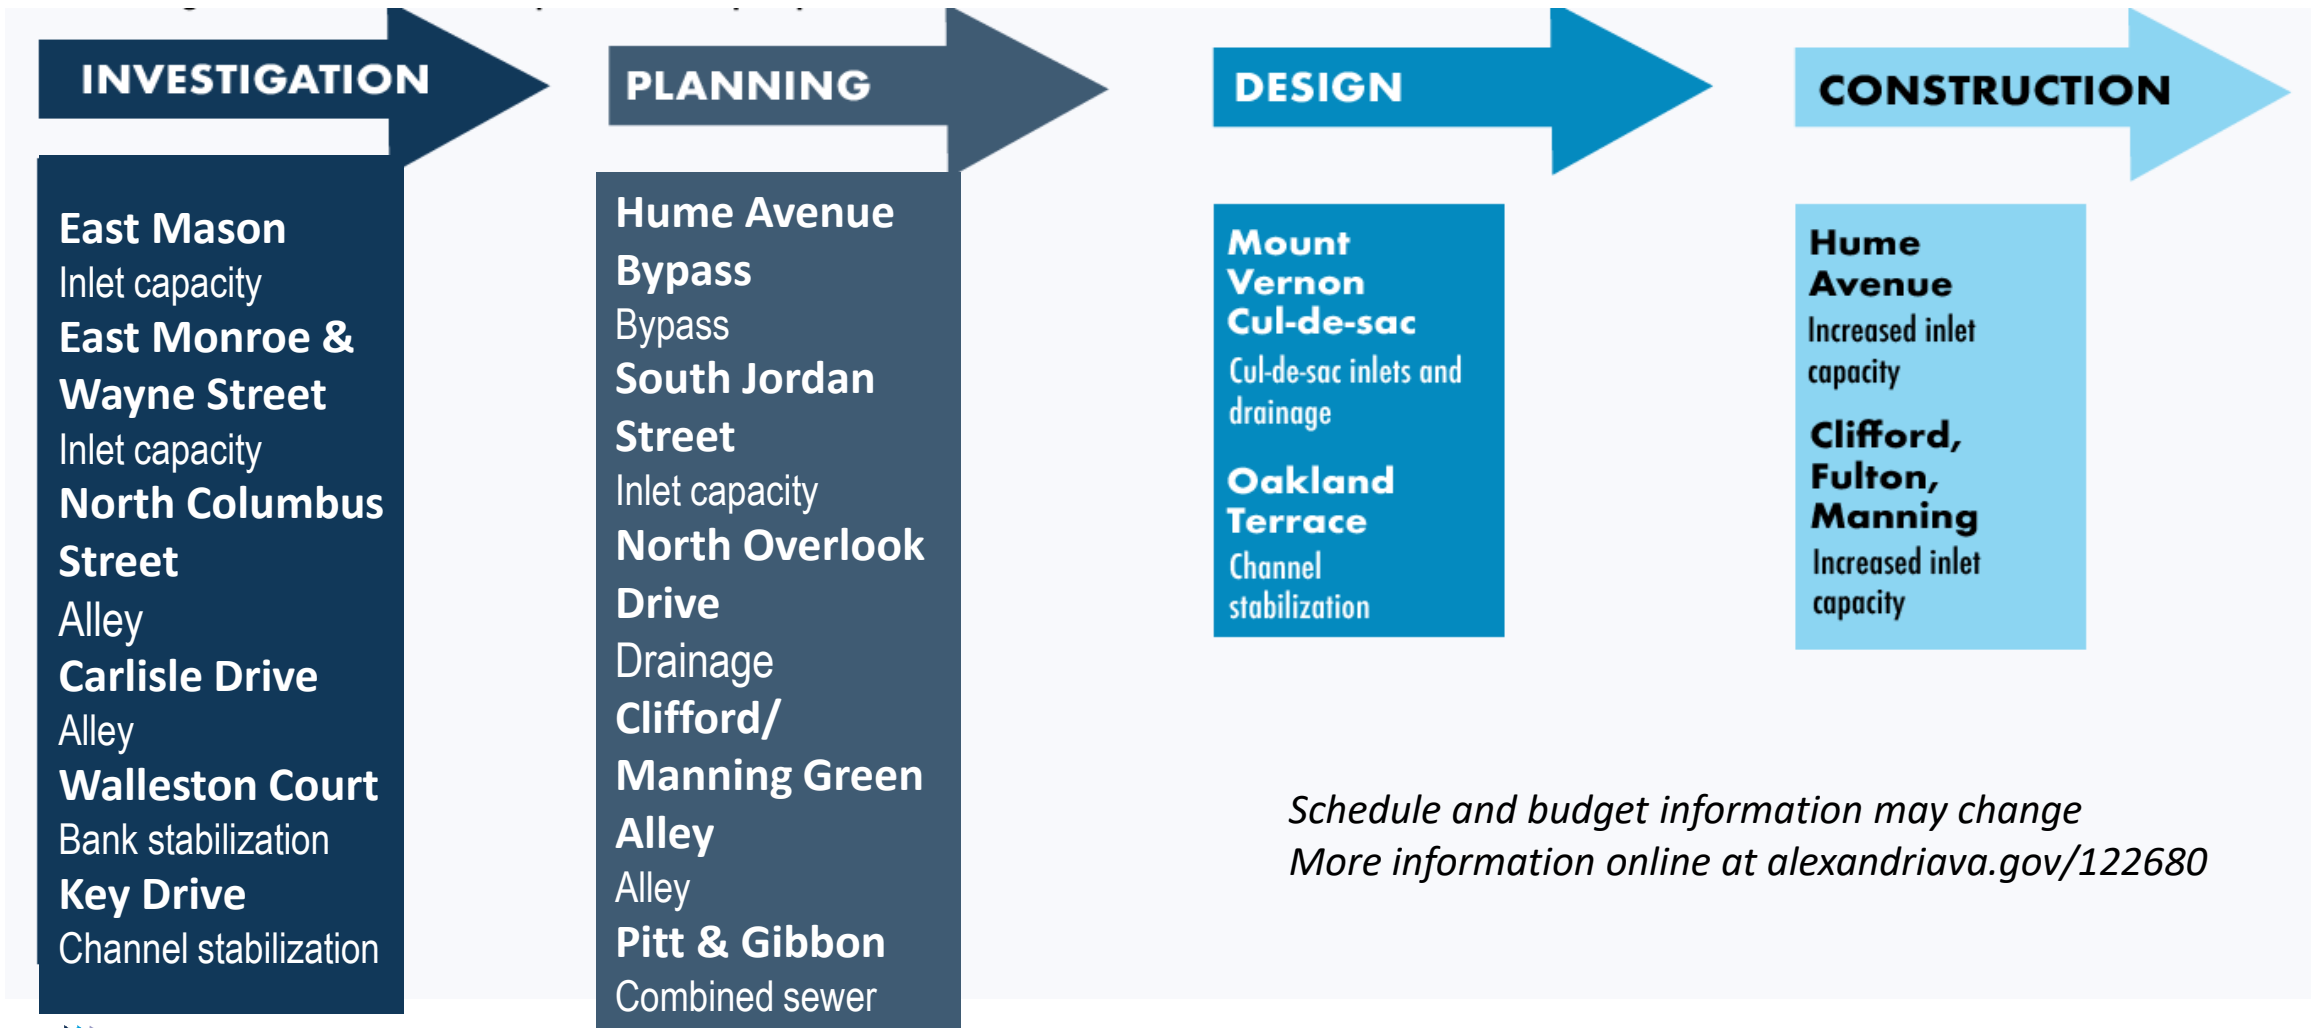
INVESTIGATION

East Mason
Inlet capacity
East Monroe & Wayne Street
Inlet capacity
North Columbus Street
Alley
Carlisle Drive
Alley
Walleston Court
Bank stabilization
Key Drive
Channel stabilization

PLANNING

Hume Avenue Bypass
Bypass
South Jordan Street
Inlet capacity
North Overlook Drive
Drainage
Clifford/ Manning Green Alley
Alley
Pitt & Gibbon
Combined sewer

DESIGN

Mount Vernon Cul-de-sac
Cul-de-sac inlets and drainage
Oakland Terrace
Channel stabilization

CONSTRUCTION

Hume Avenue
Increased inlet capacity
Clifford, Fulton, Manning
Increased inlet capacity

Schedule and budget information may change
More information online at alexandriava.gov/122680